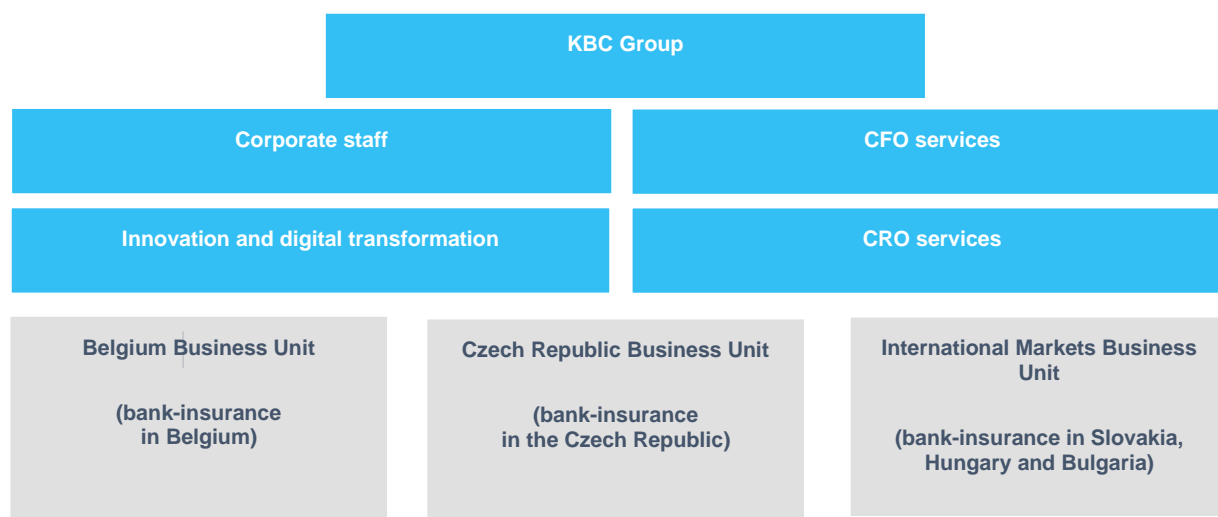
KBC Group

Corporate staff

CFO services

Innovation and digital transformation

CRO services

Belgium Business Unit

(bank-insurance in Belgium)

Czech Republic Business Unit

(bank-insurance in the Czech Republic)

International Markets Business Unit

(bank-insurance in Slovakia, Hungary and Bulgaria)